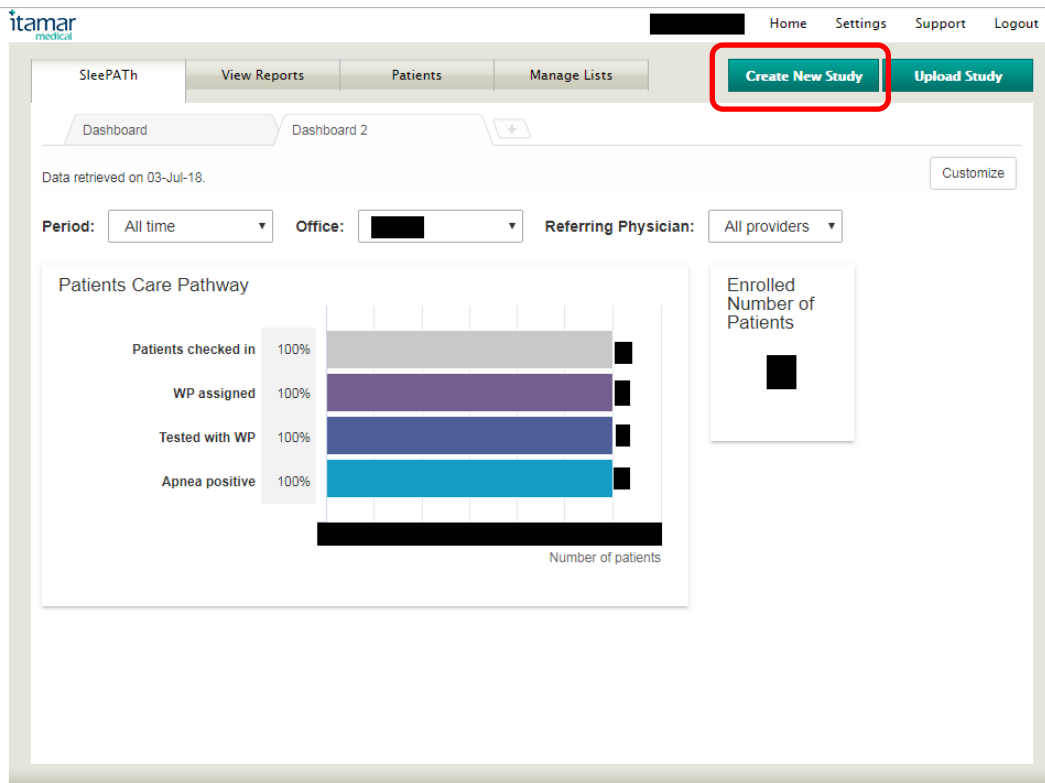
itamar medical

Home Settings Support Logout

SleePATh View Reports Patients Manage Lists

Create New Study Upload Study

Dashboard Dashboard 2 +

Data retrieved on 03-Jul-18.

Customize

Period: All time

Office:

Referring Physician: All providers

Patients Care Pathway

Patients checked in 100%

WP assigned 100%

Tested with WP 100%

Apnea positive 100%

Number of patients

Enrolled Number of Patients